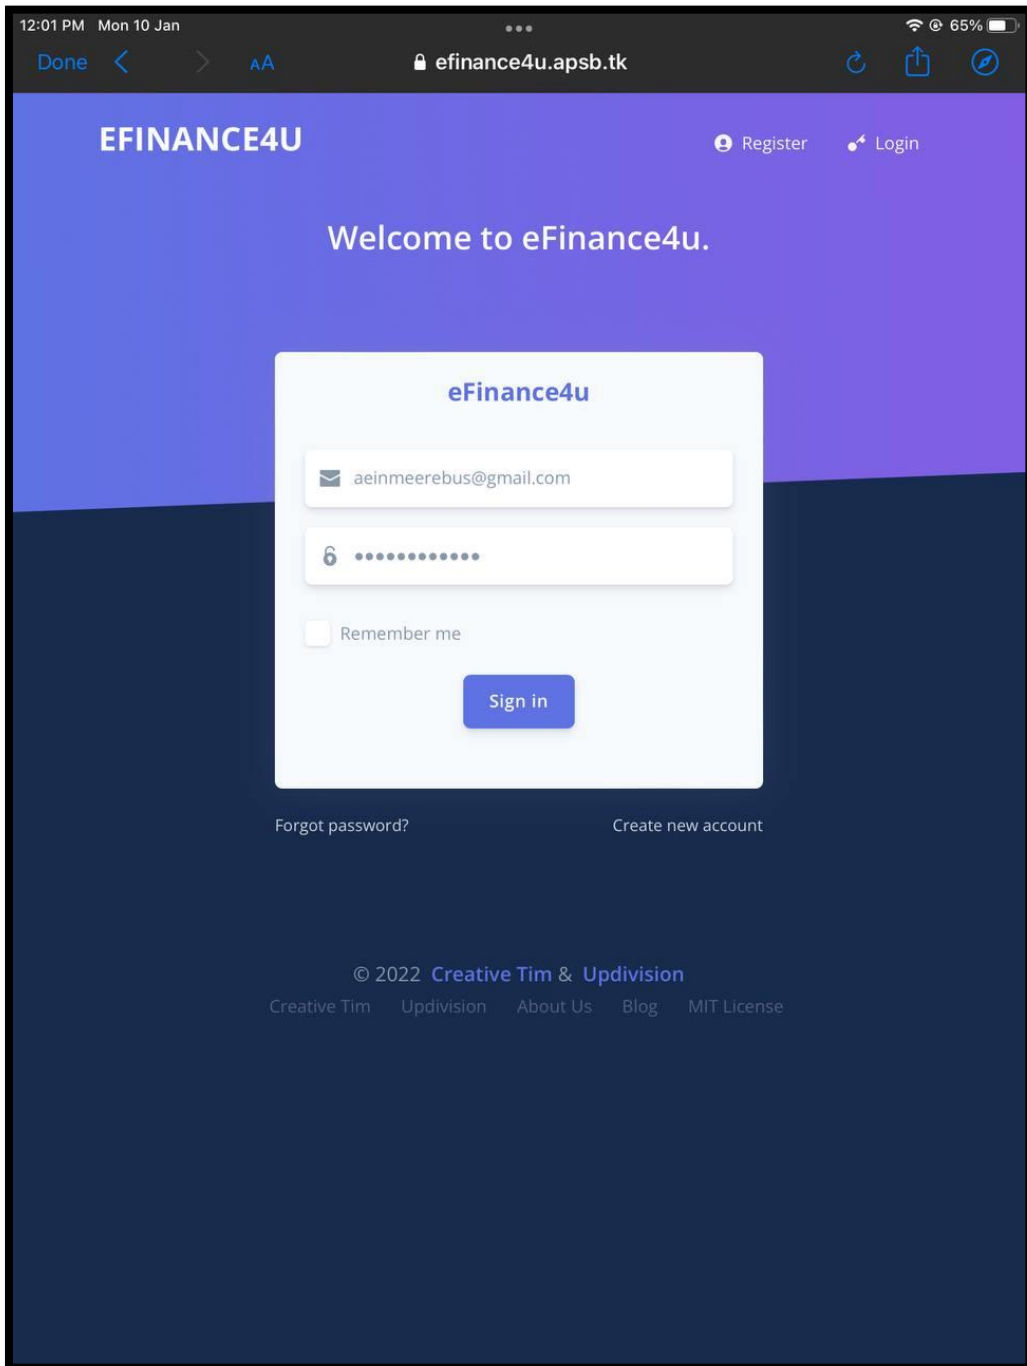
12:01 PM Mon 10 Jan

65%

Done

AA

efinance4u.apsb.tk

EFINANCE4U

Register

Login

Welcome to eFinance4u.

eFinance4u

aeinmeerebus@gmail.com

•••••••••••••

Remember me

Sign in

Forgot password?

Create new account

© 2022 Creative Tim & Updivision

Creative Tim Updivision About Us Blog MIT License